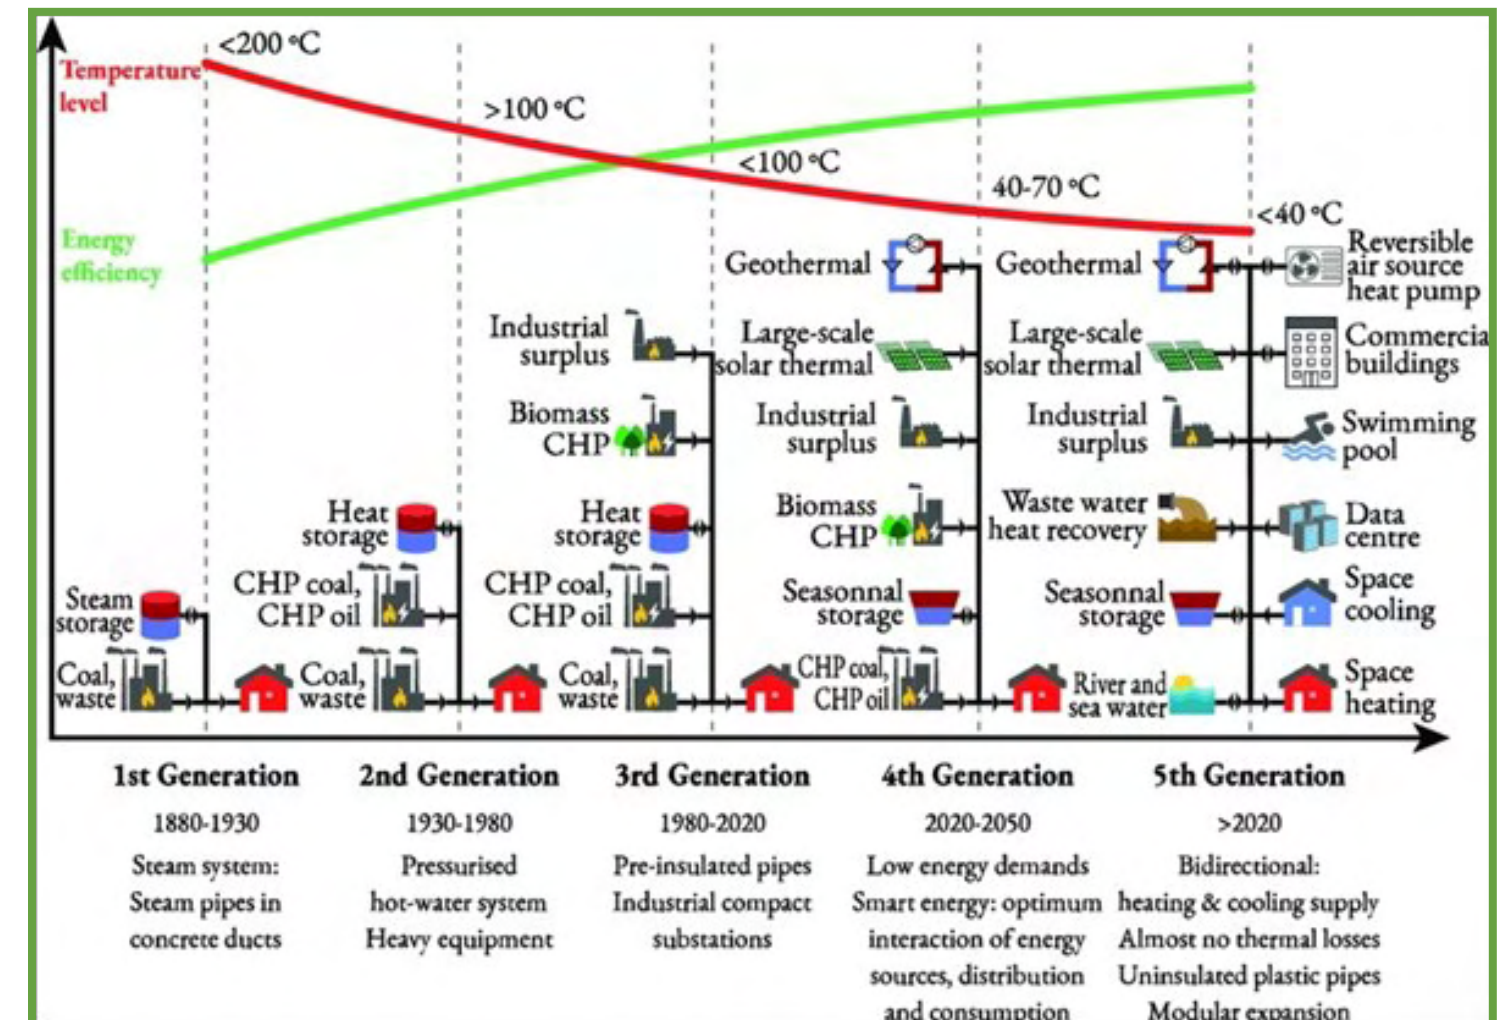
Temperature level

Energy efficiency

<200 °C

>100 °C

<100 °C

40-70 °C

<40 °C

Steam storage

Coal, waste

Heat storage

CHP coal, CHP oil

Coal, waste

Industrial surplus

Biomass CHP

Heat storage

CHP coal, CHP oil

Coal, waste

Geothermal

Large-scale solar thermal

Industrial surplus

Biomass CHP

Seasonnal storage

CHP coal, CHP oil

Geothermal

Large-scale solar thermal

Industrial surplus

Waste water heat recovery

Seasonnal storage

River and sea water

Reversible air source heat pump

Commercia buildings

Swimming pool

Data centre

Space cooling

Space heating

1st Generation
1880-1930
Steam system:
Steam pipes in concrete ducts

2nd Generation
1930-1980
Pressurised hot-water system
Heavy equipment

3rd Generation
1980-2020
Pre-insulated pipes
Industrial compact substations

4th Generation
2020-2050
Low energy demands
Smart energy: optimum interaction of energy sources, distribution and consumption

5th Generation
>2020
Bidirectional:
heating & cooling supply
Almost no thermal losses
Uninsulated plastic pipes
Modular expansion